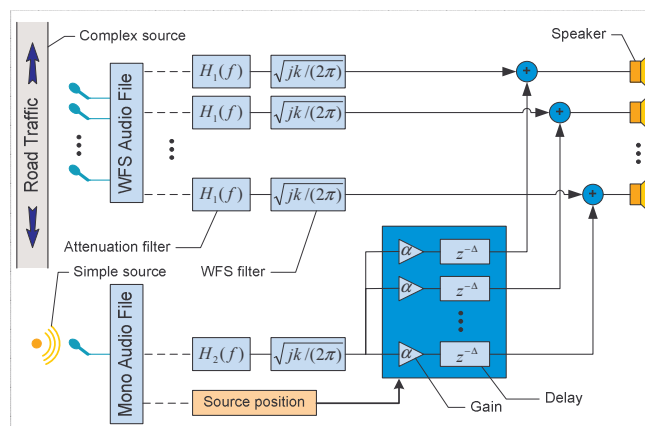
Complex source

Speaker

Road Traffic

WFS Audio File

$H_1(f)$

$\sqrt{jk/(2\pi)}$

+

$H_1(f)$

$\sqrt{jk/(2\pi)}$

+

$H_1(f)$

$\sqrt{jk/(2\pi)}$

+

Attenuation filter

WFS filter

Simple source

Mono Audio File

$\alpha$

$z^{-\Delta}$

$\alpha$

$z^{-\Delta}$

$H_2(f)$

$\sqrt{jk/(2\pi)}$

$\alpha$

$z^{-\Delta}$

Source position

Gain

Delay